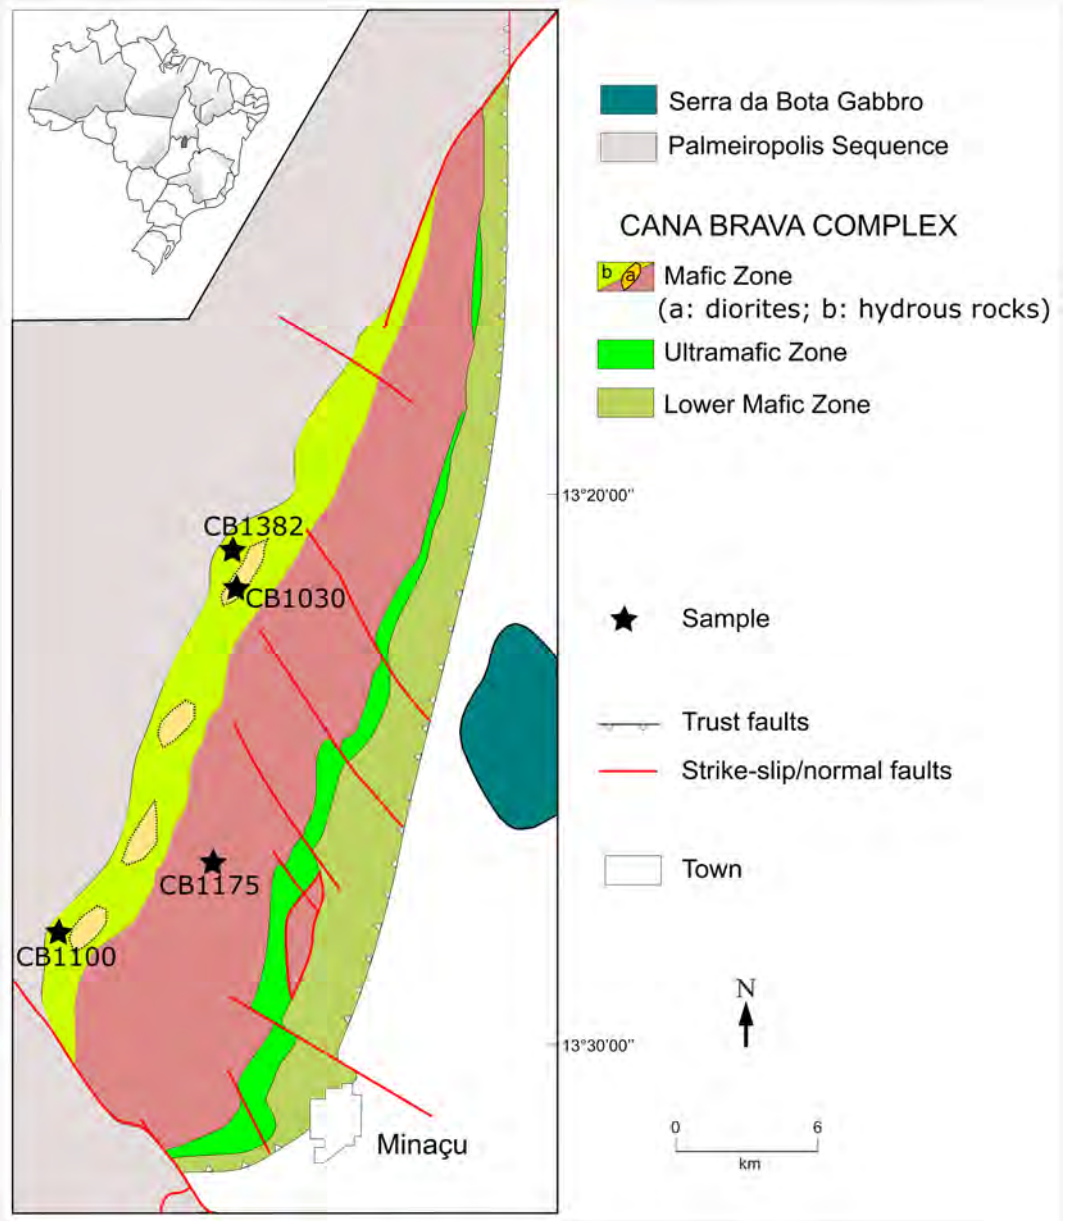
Serra da Bota Gabbro
Palmeiropolis Sequence
CANA BRAVA COMPLEX
b a Mafic Zone
(a: diorites; b: hydrous rocks)
Ultramafic Zone
Lower Mafic Zone

13°20'00''
CB1382
CB1030
CB1175
CB1100
13°30'00''
Minaçu

Sample
Trust faults
Strike-slip/normal faults
Town

N
0 6
km